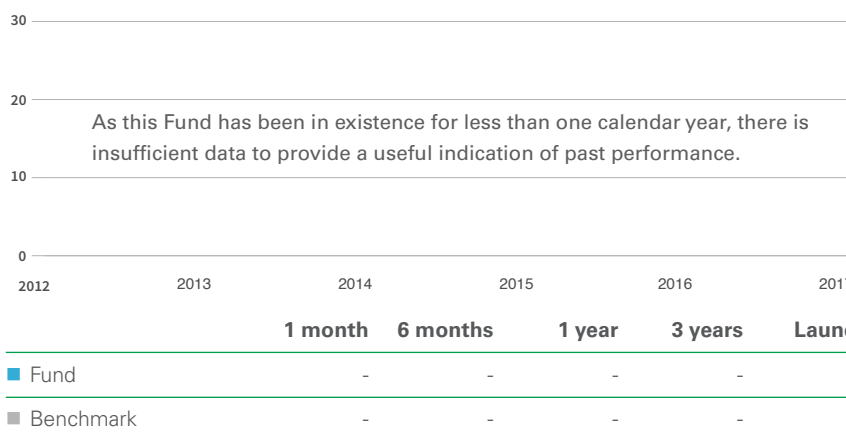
30

20

As this Fund has been in existence for less than one calendar year, there is insufficient data to provide a useful indication of past performance.

10

0

2012 2013 2014 2015 2016 201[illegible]

| | 1 month | 6 months | 1 year | 3 years | Laun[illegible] |
|---|---|---|---|---|---|
| Fund | - | - | - | - | |
| Benchmark | - | - | - | - | |